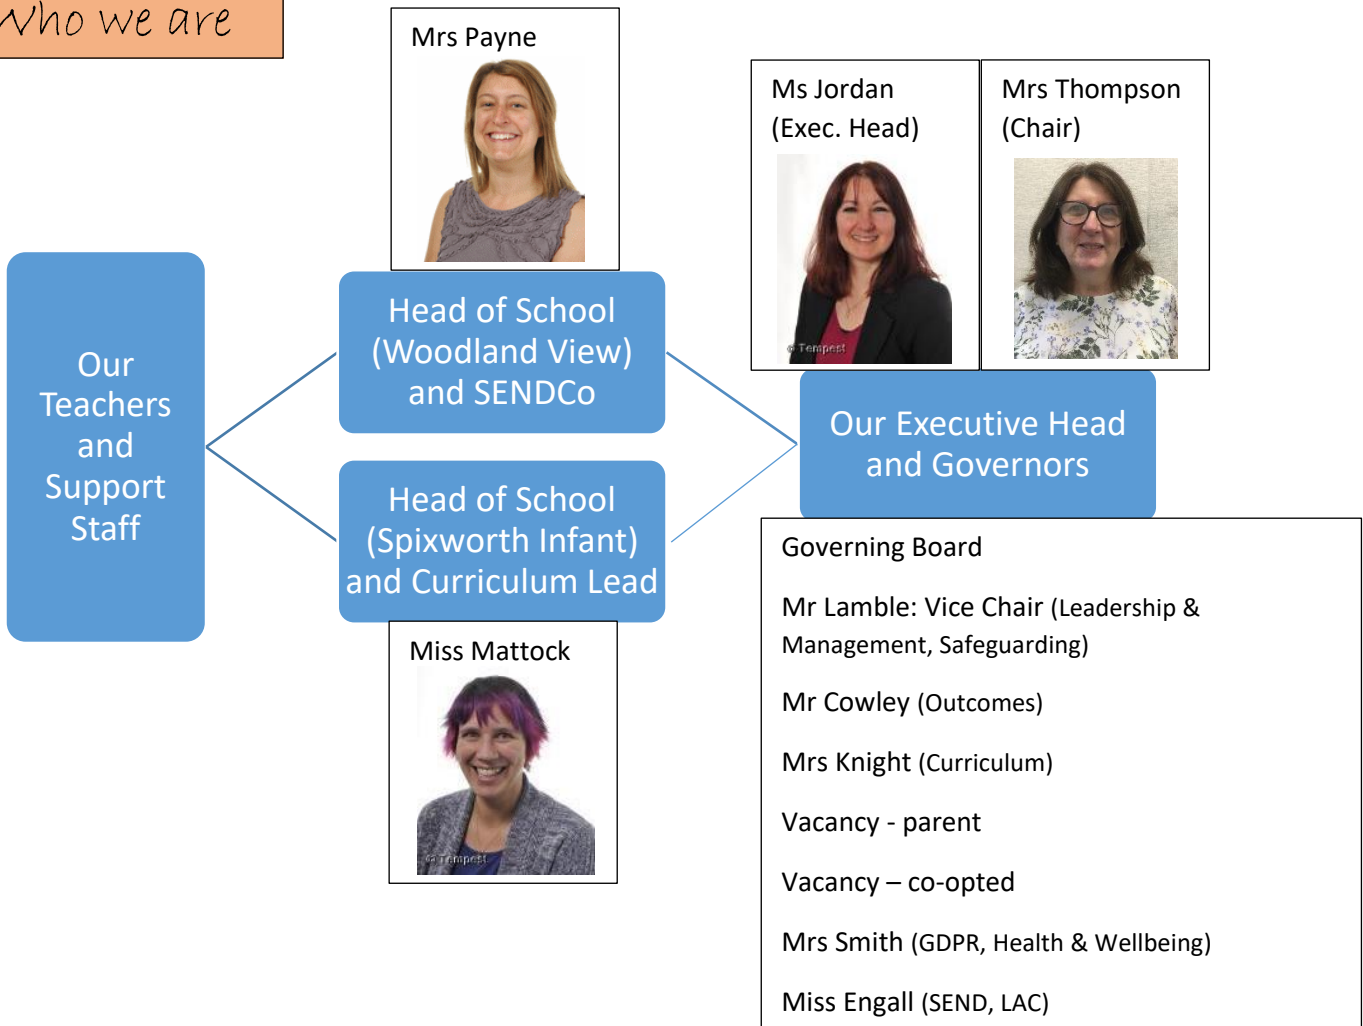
Who we are

Mrs Payne

Ms Jordan (Exec. Head)

Mrs Thompson (Chair)

Our Teachers and Support Staff

Head of School (Woodland View) and SENDCo

Head of School (Spixworth Infant) and Curriculum Lead

Our Executive Head and Governors

Miss Mattock

Governing Board

Mr Lamble: Vice Chair (Leadership & Management, Safeguarding)

Mr Cowley (Outcomes)

Mrs Knight (Curriculum)

Vacancy - parent

Vacancy – co-opted

Mrs Smith (GDPR, Health & Wellbeing)

Miss Engall (SEND, LAC)